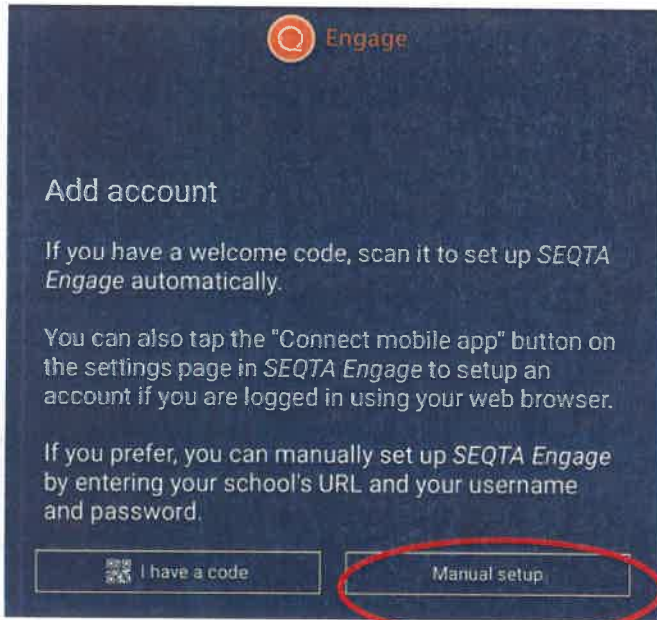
Engage

Add account

If you have a welcome code, scan it to set up *SEQTA Engage* automatically.

You can also tap the "Connect mobile app" button on the settings page in *SEQTA Engage* to setup an account if you are logged in using your web browser.

If you prefer, you can manually set up *SEQTA Engage* by entering your school's URL and your username and password.

I have a code

Manual setup